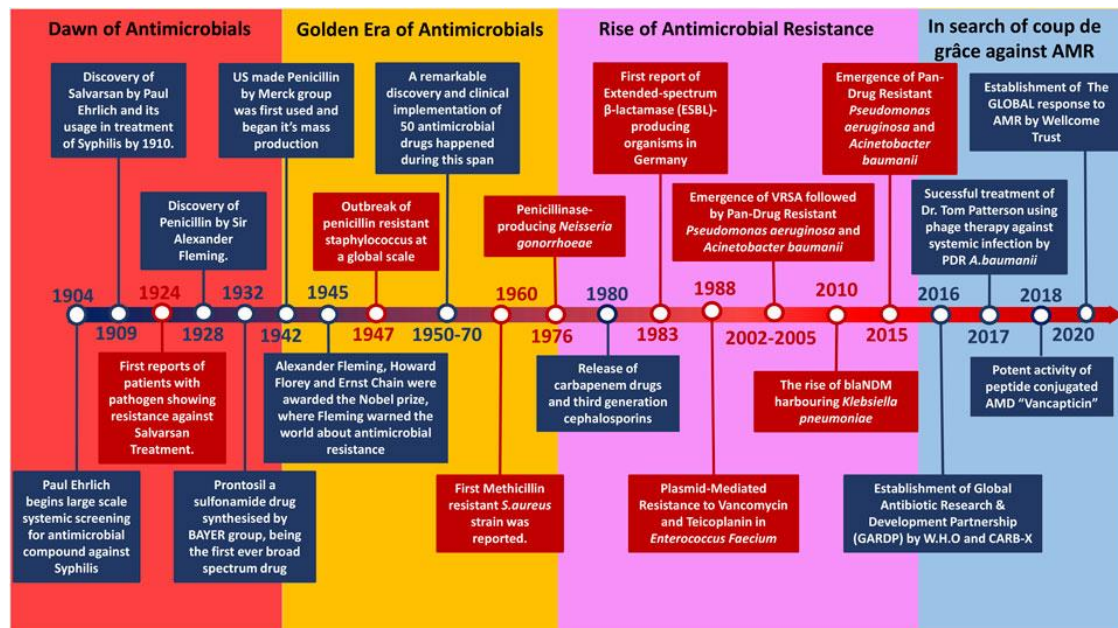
Dawn of Antimicrobials

Golden Era of Antimicrobials

Rise of Antimicrobial Resistance

In search of coup de grâce against AMR

Discovery of Salvarsan by Paul Ehrlich and its usage in treatment of Syphilis by 1910.

Discovery of Penicillin by Sir Alexander Fleming.

US made Penicillin by Merck group was first used and began it's mass production

Outbreak of penicillin resistant staphylococcus at a global scale

A remarkable discovery and clinical implementation of 50 antimicrobial drugs happened during this span

Penicillinase-producing *Neisseria gonorrhoeae*

First report of Extended-spectrum β-lactamase (ESBL)-producing organisms in Germany

Emergence of VRSA followed by Pan-Drug Resistant *Pseudomonas aeruginosa* and *Acinetobacter baumanii*

Emergence of Pan-Drug Resistant *Pseudomonas aeruginosa* and *Acinetobacter baumanii*

Establishment of The GLOBAL response to AMR by Wellcome Trust

Sucessful treatment of Dr. Tom Patterson using phage therapy against systemic infection by PDR *A.baumanii*

1904
1909
1924
1928
1932
1942
1945
1947
1950-70
1960
1976
1980
1983
1988
2002-2005
2010
2015
2016
2017
2018
2020

First reports of patients with pathogen showing resistance against Salvarsan Treatment.

Alexander Fleming, Howard Florey and Ernst Chain were awarded the Nobel prize, where Fleming warned the world about antimicrobial resistance

Release of carbapenem drugs and third generation cephalosporins

The rise of blaNDM harbouring *Klebsiella pneumoniae*

Potent activity of peptide conjugated AMD "Vancapticin"

Paul Ehrlich begins large scale systemic screening for antimicrobial compound against Syphilis

Prontosil a sulfonamide drug synthesised by BAYER group, being the first ever broad spectrum drug

First Methicillin resistant *S.aureus* strain was reported.

Plasmid-Mediated Resistance to Vancomycin and Teicoplanin in *Enterococcus Faecium*

Establishment of Global Antibiotic Research & Development Partnership (GARDP) by W.H.O and CARB-X